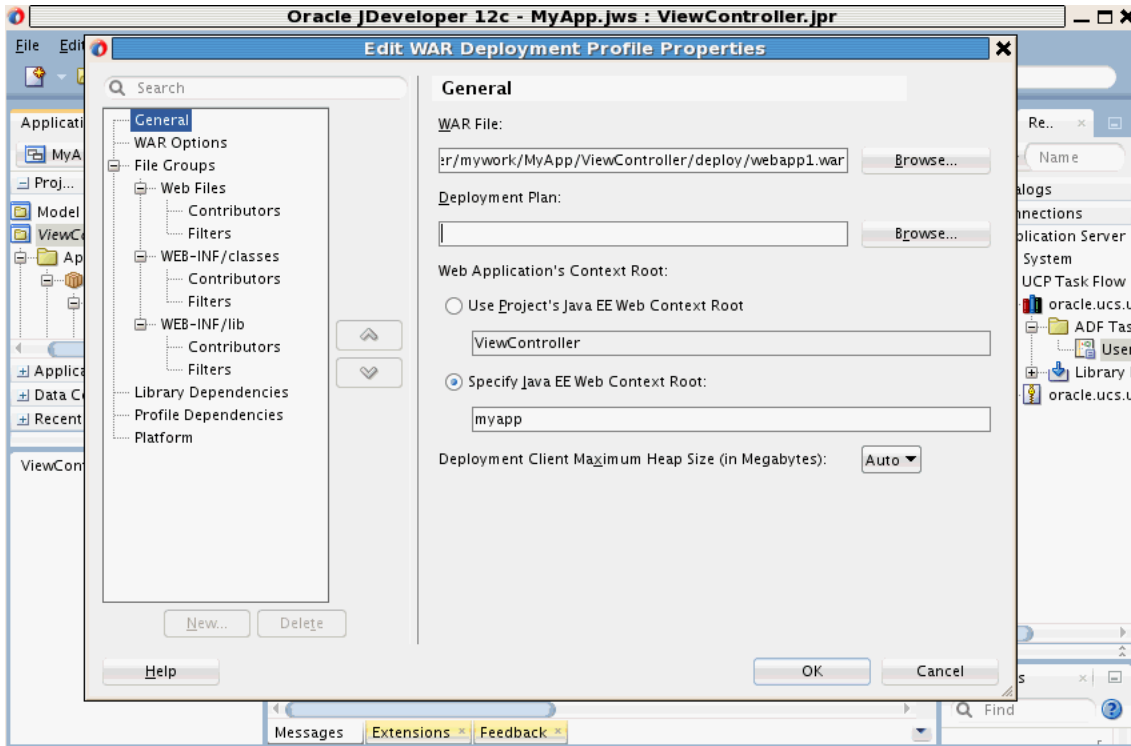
Oracle JDeveloper 12c - MyApp.jws : ViewController.jpr

File Edit

Edit WAR Deployment Profile Properties

Search

General
WAR Options
File Groups
Web Files
Contributors
Filters
WEB-INF/classes
Contributors
Filters
WEB-INF/lib
Contributors
Filters
Library Dependencies
Profile Dependencies
Platform

New... Delete

General

WAR File:
:r/mywork/MyApp/ViewController/deploy/webapp1.war Browse...

Deployment Plan:
Browse...

Web Application's Context Root:

Use Project's Java EE Web Context Root
ViewController

Specify Java EE Web Context Root:
myapp

Deployment Client Maximum Heap Size (in Megabytes): Auto

Help OK Cancel

Applicati
MyA
Proj...
Model
ViewC
Ap
Applica
Data C
Recent
ViewCont

Re..
Name
alogs
nnections
plication Server
System
UCP Task Flow
oracle.ucs.u
ADF Tas
User
Library
oracle.ucs.u

Messages Extensions Feedback

s
Find